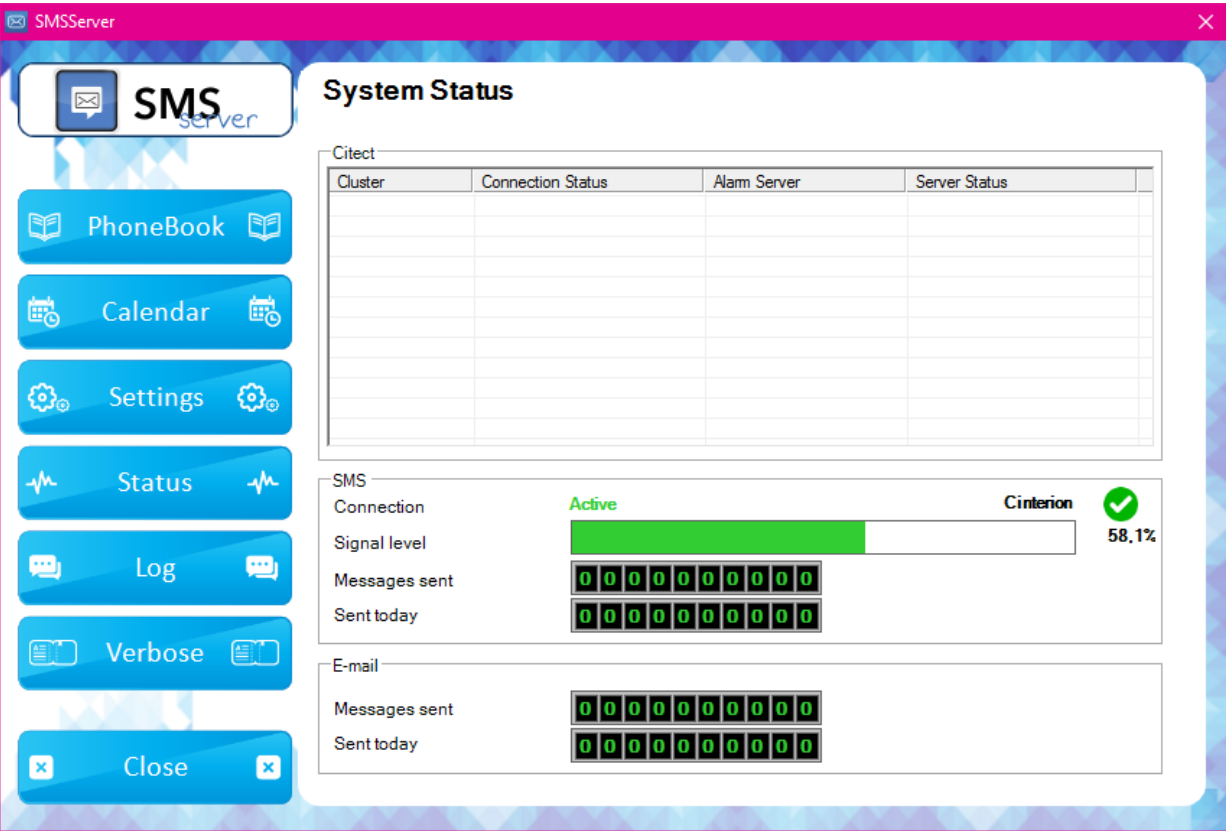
SMSServer

SMS server

PhoneBook

Calendar

Settings

Status

Log

Verbose

Close

System Status

Citect

| Cluster | Connection Status | Alarm Server | Server Status |
|---|---|---|---|

SMS

Connection Active Cinterion

Signal level 58,1%

Messages sent 0000000000

Sent today 0000000000

E-mail

Messages sent 0000000000

Sent today 0000000000